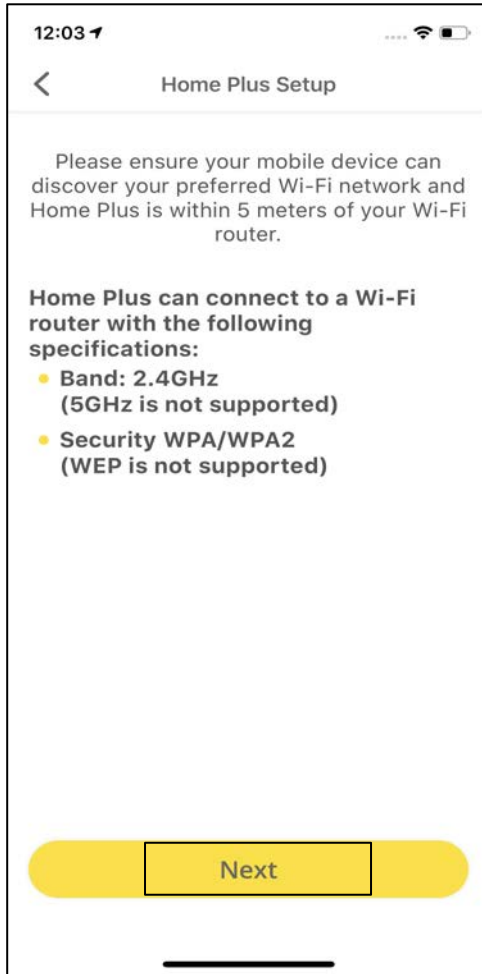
12:03

Home Plus Setup

Please ensure your mobile device can discover your preferred Wi-Fi network and Home Plus is within 5 meters of your Wi-Fi router.

Home Plus can connect to a Wi-Fi router with the following specifications:

- Band: 2.4GHz (5GHz is not supported)
- Security WPA/WPA2 (WEP is not supported)

Next